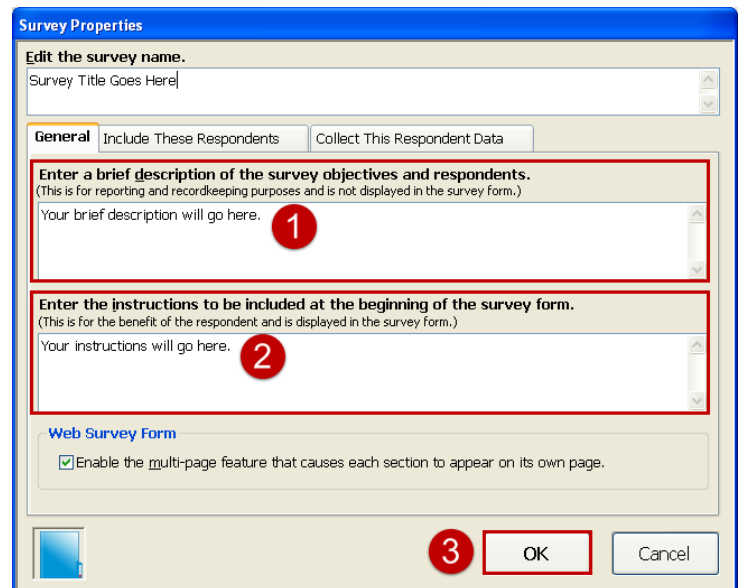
Survey Properties

Edit the survey name.

Survey Title Goes Here

General | Include These Respondents | Collect This Respondent Data

Enter a brief description of the survey objectives and respondents.
(This is for reporting and recordkeeping purposes and is not displayed in the survey form.)

Your brief description will go here.

1

Enter the instructions to be included at the beginning of the survey form.
(This is for the benefit of the respondent and is displayed in the survey form.)

Your instructions will go here.

2

Web Survey Form

Enable the multi-page feature that causes each section to appear on its own page.

3

OK

Cancel